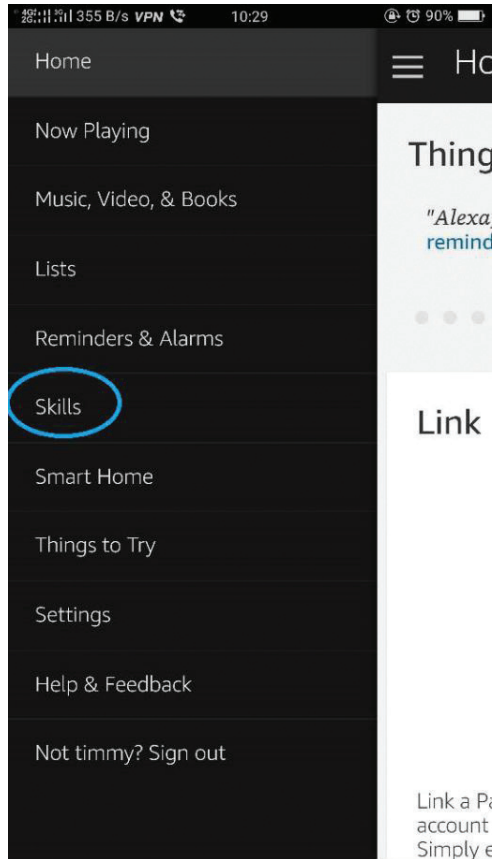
355 B/s VPN 10:29 90%

Home

Now Playing

Music, Video, & Books

Lists

Reminders & Alarms

Skills

Smart Home

Things to Try

Settings

Help & Feedback

Not timmy? Sign out

Ho

Thing

"Alexa, remind

Link

Link a Pa account Simply e